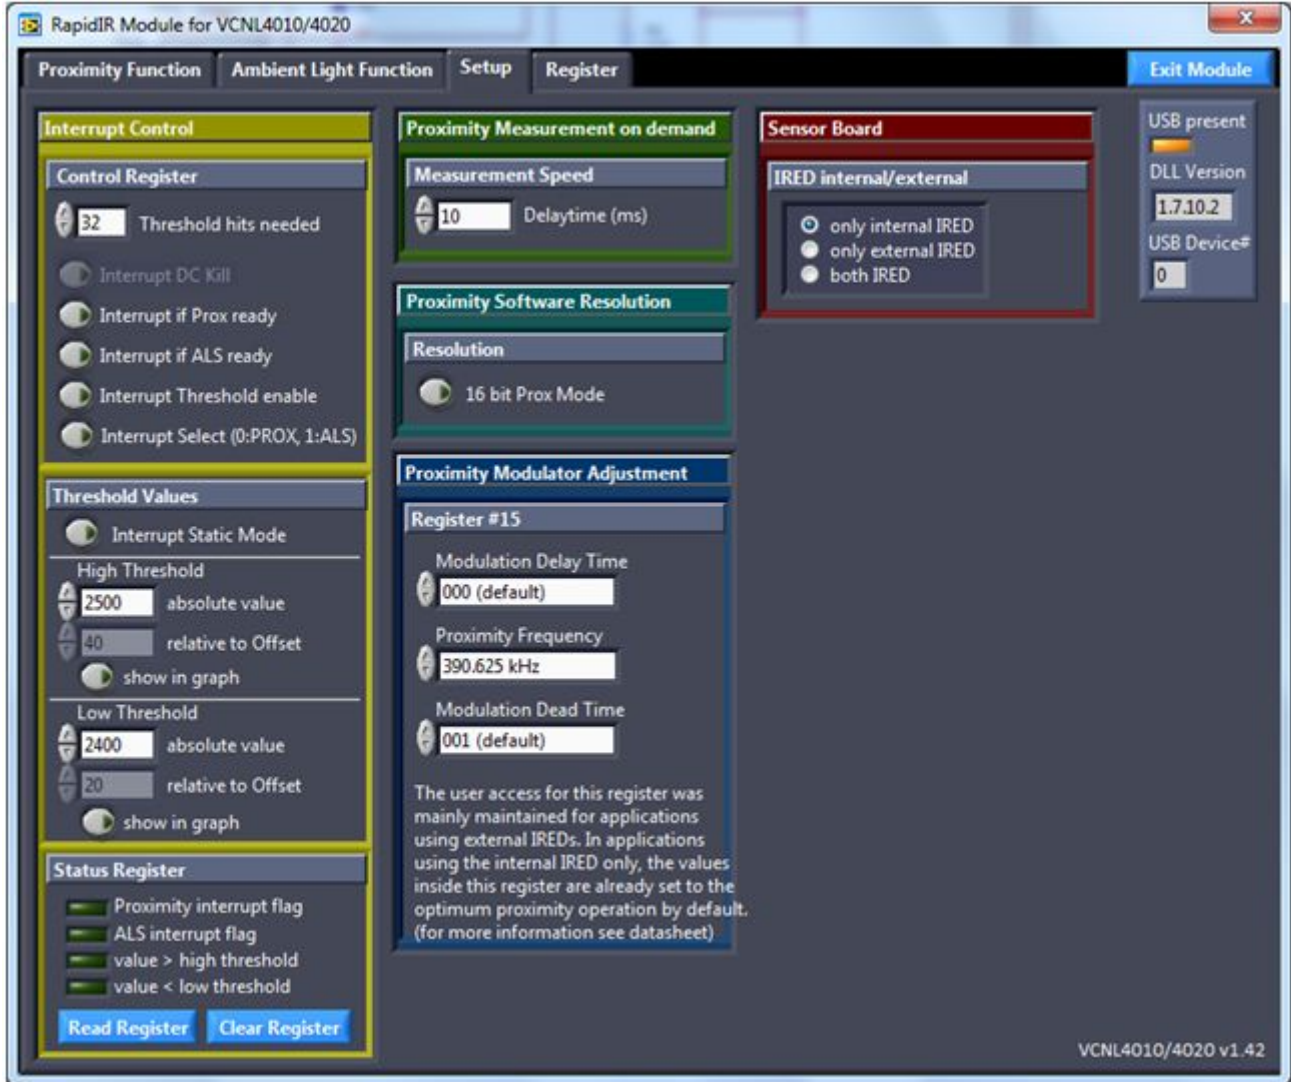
RapidIR Module for VCNL4010/4020

Proximity Function | Ambient Light Function | Setup | Register

Exit Module

Interrupt Control

Control Register

32 Threshold hits needed

Interrupt DC Kill

Interrupt if Prox ready

Interrupt if ALS ready

Interrupt Threshold enable

Interrupt Select (0:PROX, 1:ALS)

Threshold Values

Interrupt Static Mode

High Threshold

2500 absolute value

40 relative to Offset

show in graph

Low Threshold

2400 absolute value

20 relative to Offset

show in graph

Status Register

Proximity interrupt flag

ALS interrupt flag

value > high threshold

value < low threshold

Read Register

Clear Register

Proximity Measurement on demand

Measurement Speed

10 Delaytime (ms)

Proximity Software Resolution

Resolution

16 bit Prox Mode

Proximity Modulator Adjustment

Register #15

Modulation Delay Time

000 (default)

Proximity Frequency

390.625 kHz

Modulation Dead Time

001 (default)

The user access for this register was mainly maintained for applications using external IREDs. In applications using the internal IRED only, the values inside this register are already set to the optimum proximity operation by default. (for more information see datasheet)

Sensor Board

IRED internal/external

only internal IRED

only external IRED

both IRED

USB present

DLL Version

1.7.10.2

USB Device#

0

VCNL4010/4020 v1.42